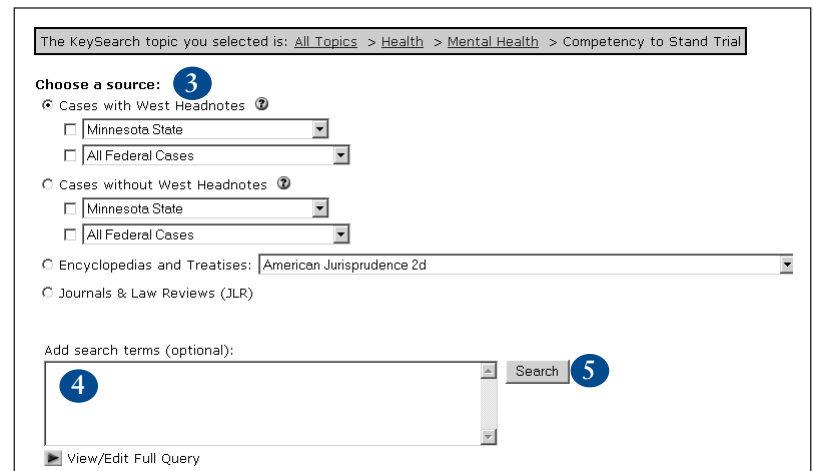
The KeySearch topic you selected is: All Topics > Health > Mental Health > Competency to Stand Trial

Choose a source: 3

Cases with West Headnotes

Minnesota State

All Federal Cases

Cases without West Headnotes

Minnesota State

All Federal Cases

Encyclopedias and Treatises: American Jurisprudence 2d

Journals & Law Reviews (JLR)

Add search terms (optional):

4

Search 5

View/Edit Full Query